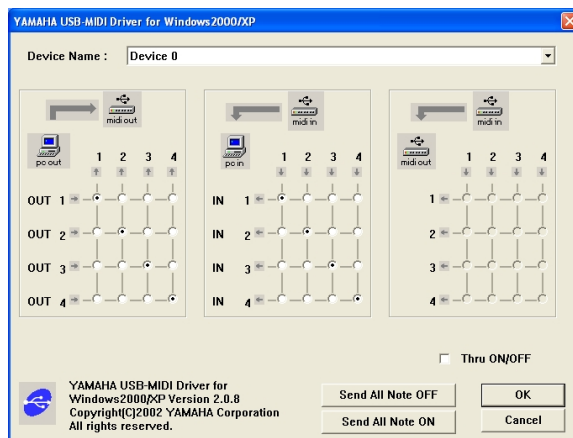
YAMAHA USB-MIDI Driver for Windows2000/XP

Device Name : Device 0

midi out

pc out

1 2 3 4

OUT 1

OUT 2

OUT 3

OUT 4

midi in

pc in

1 2 3 4

IN 1

IN 2

IN 3

IN 4

midi in

midi out

1 2 3 4

1

2

3

4

Thru ON/OFF

YAMAHA USB-MIDI Driver for Windows2000/XP Version 2.0.8
Copyright(C)2002 YAMAHA Corporation
All rights reserved.

Send All Note OFF

Send All Note ON

OK

Cancel